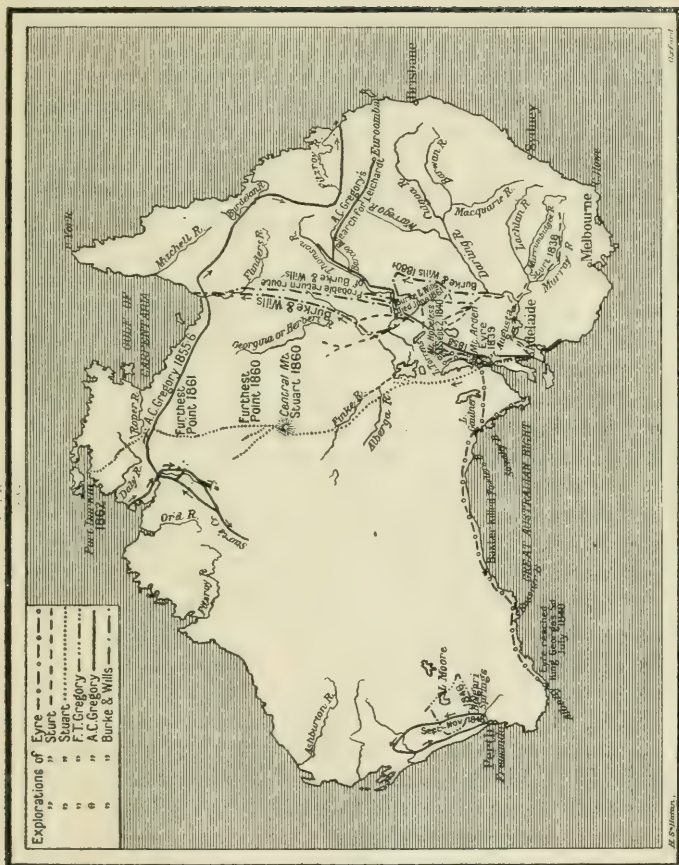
Explorations of Eyre
" Sturt
" Stuart
" F.T. Gregory
" A.C. Gregory
" Burke & Wills

GULF OF CARPENTARIA
Port Darwin 1862
Daly R.
Roper R.
A.C. Gregory 1855-6
Furthest Point 1861
Furthest Point 1860
Central Mt. Stuart 1860
Victoria R.
Ord R.
Fitzroy R.
Ashburton R.
L. Moore
Sept.-Nov. 1861
Perth
Fremantle
Albany
Eyre reached King George's Sd. July 1840
GREAT AUSTRALIAN BIGHT
Baxter killed
Streaky B.
L. Gairdner
Alberga R.
Finke R.
Georgina or Herbert R.
Burke & Wills
Flinders R.
Mitchell R.
C. York
Burdekin R.
Fitzroy R.
Thomson R.
Barcoo R.
A.C. Gregory's search for Leichardt
Euroomba
Brisbane
Darling R.
Dawson R.
Burke & Wills 1860
Probable return route of Burke & Wills
Macquarie R.
Lachlan R.
Murrumbidgee R.
Sturt 1830
Murray R.
Sydney
Melbourne
C. Howe
Adelaide
Eyre 1839
Mt. Arden
L. Torrens
Sturt 1844-5
Sturt 1845
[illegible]
Mt. Hopeless
Oxford
H. Stillman